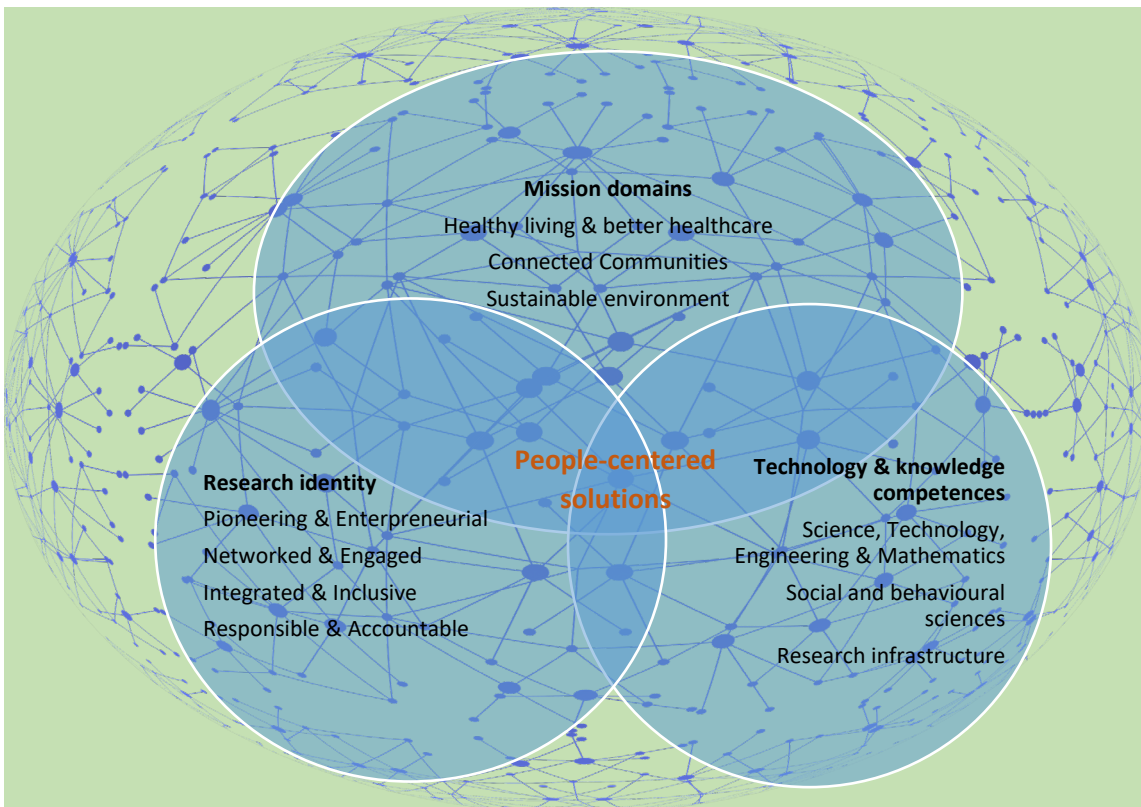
Mission domains

Healthy living & better healthcare

Connected Communities

Sustainable environment

People-centered solutions

Research identity

Pioneering & Enterpreneurial

Networked & Engaged

Integrated & Inclusive

Responsible & Accountable

Technology & knowledge competences

Science, Technology, Engineering & Mathematics

Social and behavioural sciences

Research infrastructure